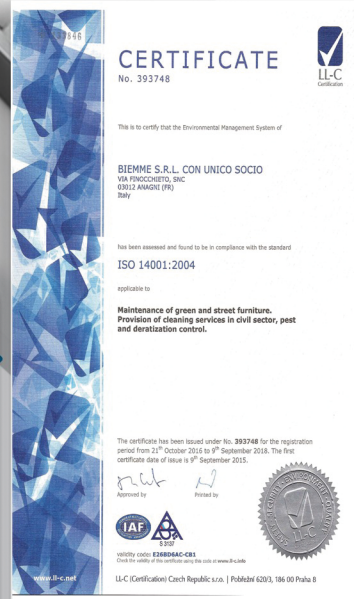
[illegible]846

CERTIFICATE
No. 393748

LL-C
Certification

This is to certify that the Environmental Management System of

BIEMME S.R.L. CON UNICO SOCIO
VIA PINOCCHIETO, SNC
03012 ANAGNI (FR)
Italy

has been assessed and found to be in compliance with the standard

ISO 14001:2004

applicable to

Maintenance of green and street furniture. Provision of cleaning services in civil sector, pest and deratization control.

The certificate has been issued under No. 393748 for the registration period from 21$^{th}$ October 2016 to 9$^{th}$ September 2018. The first certificate date of issue is 9$^{th}$ September 2015.

Approved by

Printed by

IAF

S 3107

validity code: E26BD6AC-CB1
Check the validity of this certificate using this code at www.ll-c.info

www.ll-c.net

LL-C (Certification) Czech Republic s.r.o. | Pobřežní 620/3, 186 00 Praha 8